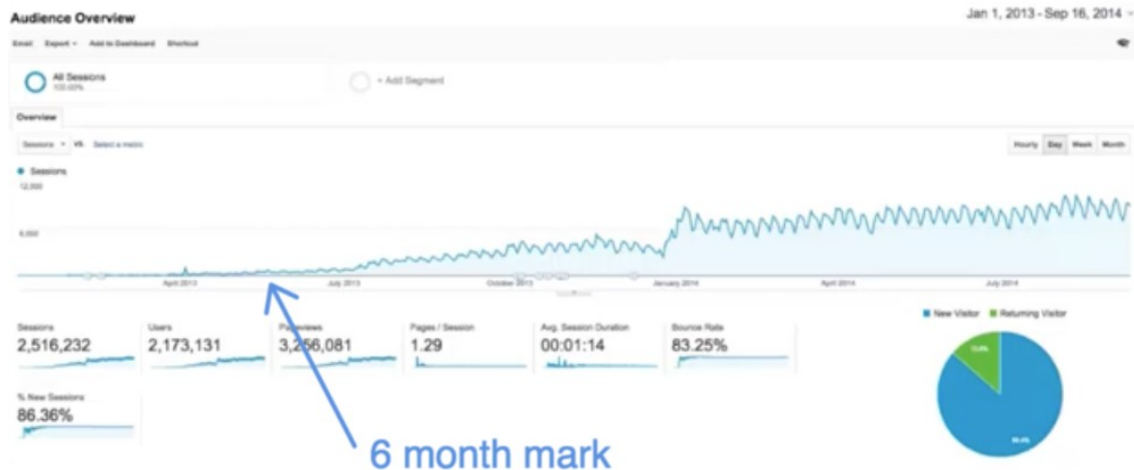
Audience Overview

Jan 1, 2013 - Sep 16, 2014

Email Export Add to Dashboard Shortcut

All Sessions
100.00%

+ Add Segment

Overview

Sessions vs. Select a metric

Hourly Day Week Month

Sessions
12,000
6,000

April 2013 July 2013 October 2013 January 2014 April 2014 July 2014

New Visitor Returning Visitor

Sessions
2,516,232

Users
2,173,131

Pageviews
3,256,081

Pages / Session
1.29

Avg. Session Duration
00:01:14

Bounce Rate
83.25%

% New Sessions
86.36%

6 month mark